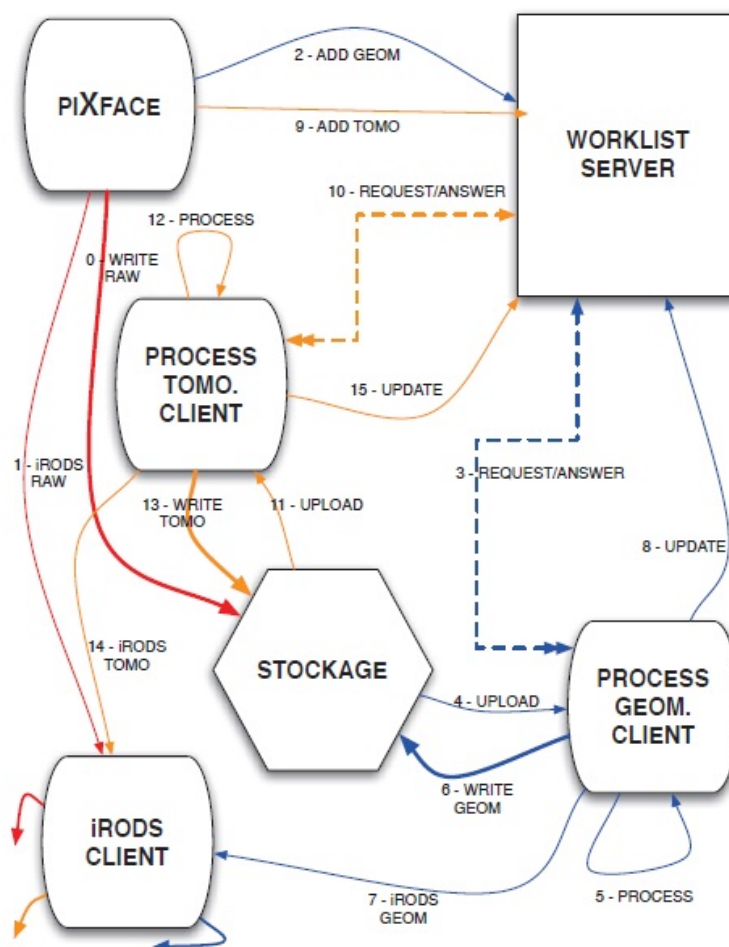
PIXFACE

2 - ADD GEOM

9 - ADD TOMO

WORKLIST SERVER

10 - REQUEST/ANSWER

12 - PROCESS

0 - WRITE RAW

PROCESS TOMO. CLIENT

15 - UPDATE

1 - iRODS RAW

3 - REQUEST/ANSWER

13 - WRITE TOMO

11 - UPLOAD

8 - UPDATE

14 - iRODS TOMO

STOCKAGE

PROCESS GEOM. CLIENT

4 - UPLOAD

6 - WRITE GEOM

iRODS CLIENT

7 - iRODS GEOM

5 - PROCESS